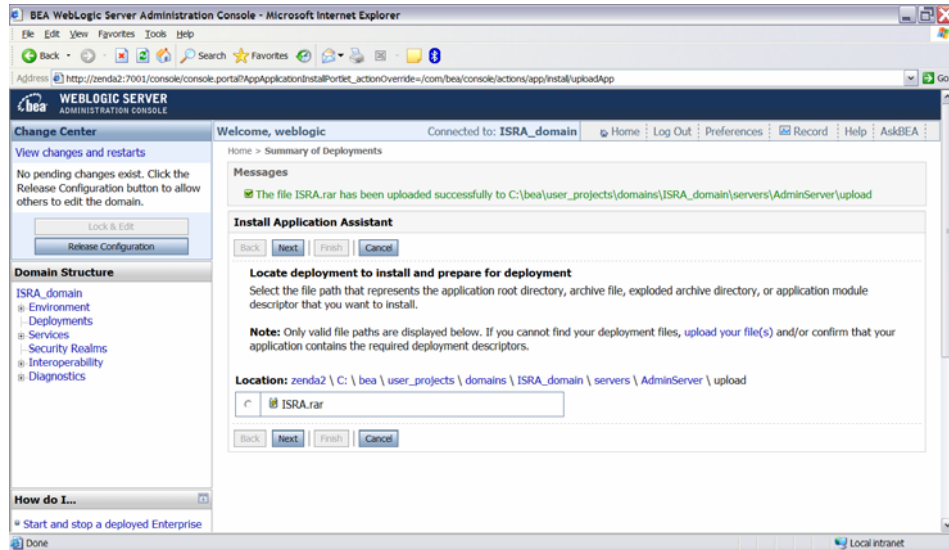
BEA WebLogic Server Administration Console - Microsoft Internet Explorer

File Edit View Favorites Tools Help

Back Search Favorites

Address http://zenda2:7001/console/console.portal?AppApplicationInstallPortlet_actionOverride=/com/bea/console/actions/app/install/uploadApp Go

bea WEBLOGIC SERVER ADMINISTRATION CONSOLE

Change Center

View changes and restarts

No pending changes exist. Click the Release Configuration button to allow others to edit the domain.

Lock & Edit

Release Configuration

Domain Structure

ISRA_domain
Environment
Deployments
Services
Security Realms
Interoperability
Diagnostics

How do I...

Start and stop a deployed Enterprise

Welcome, weblogic Connected to: ISRA_domain Home Log Out Preferences Record Help AskBEA

Home > Summary of Deployments

Messages

The file ISRA.rar has been uploaded successfully to C:\bea\user_projects\domains\ISRA_domain\servers\AdminServer\upload

Install Application Assistant

Back Next Finish Cancel

Locate deployment to install and prepare for deployment

Select the file path that represents the application root directory, archive file, exploded archive directory, or application module descriptor that you want to install.

Note: Only valid file paths are displayed below. If you cannot find your deployment files, upload your file(s) and/or confirm that your application contains the required deployment descriptors.

Location: zenda2 \ C: \ bea \ user_projects \ domains \ ISRA_domain \ servers \ AdminServer \ upload

ISRA.rar

Back Next Finish Cancel

Done Local intranet